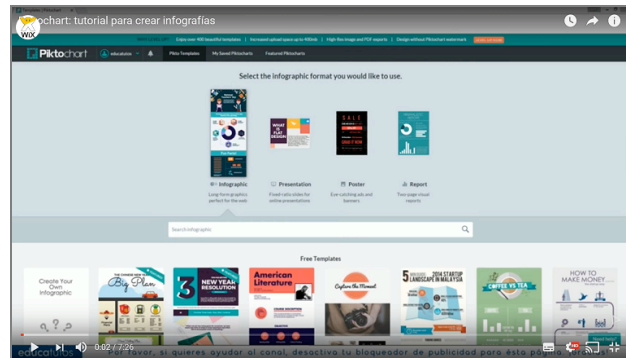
Piktochart: tutorial para crear infografías

WiX

Piktochart

educatubes

Piktochart Templates

My Saved Piktocharts

Featured Piktocharts

Select the infographic format you would like to use.

Infographic
Long-form graphics perfect for the web

Presentation
Fixed ratio slides for online presentations

Poster
Eye-catching ads and banners

Report
Two-page visual reports

Search infographic

Free Templates

Create Your Own Infographic

Big Plan

NEW YEAR RESOLUTION

American Literature

Explore the Moment

2014 STARTUP LANDSCAPE IN MALAYSIA

COFFEE VS TEA

HOW TO MAKE MONEY

0:02 / 7:26

educatubes

Por favor, si quieres ayudar al canal, desactiva tu bloqueador de publicidad para esta página